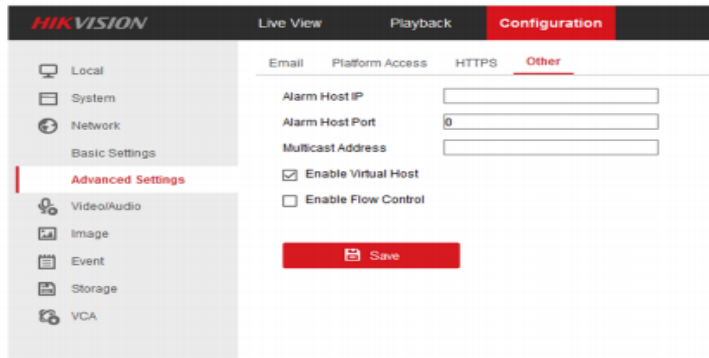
HIKVISION
Live View
Playback
Configuration

Local
System
Network
Basic Settings
Advanced Settings
Video/Audio
Image
Event
Storage
VCA

Email
Platform Access
HTTPS
Other

Alarm Host IP
Alarm Host Port
0
Multicast Address
Enable Virtual Host
Enable Flow Control

Save